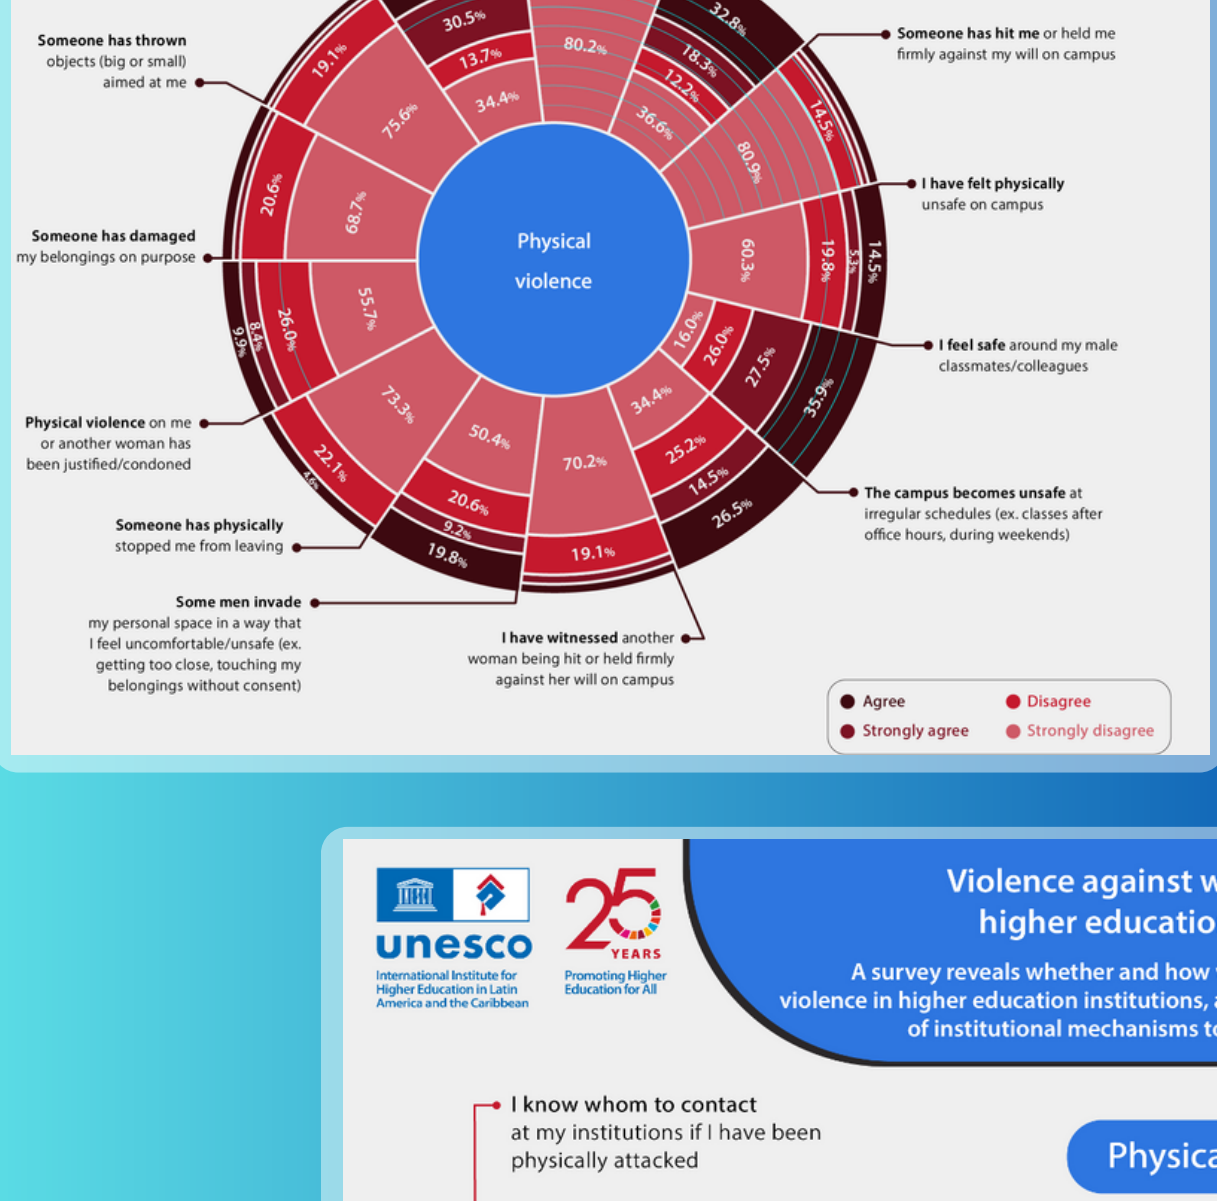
Someone has thrown objects (big or small) aimed at me

Someone has hit me or held me firmly against my will on campus

I have felt physically unsafe on campus

Someone has damaged my belongings on purpose

I feel safe around my male classmates/colleagues

Physical violence on me or another woman has been justified/condoned

The campus becomes unsafe at irregular schedules (ex. classes after office hours, during weekends)

Someone has physically stopped me from leaving

Some men invade my personal space in a way that I feel uncomfortable/unsafe (ex. getting too close, touching my belongings without consent)

I have witnessed another woman being hit or held firmly against her will on campus

Physical violence

30.5% 13.7% 34.4% 80.2% 32.8% 18.3% 12.2% 36.6% 80.9% 14.5% 19.1% 75.6% 20.6% 68.7% 60.3% 19.8% 5.3% 14.5% 55.7% 26.0% 8.4% 9.9% 16.0% 26.0% 27.5% 35.9% 73.3% 50.4% 34.4% 25.2% 14.5% 26.5% 70.2% 22.1% 4% 20.6% 9.2% 19.8% 19.1%

Agree
Disagree
Strongly agree
Strongly disagree

unesco
International Institute for Higher Education in Latin America and the Caribbean

25 YEARS
Promoting Higher Education for All

Violence against w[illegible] higher educatio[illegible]

A survey reveals whether and how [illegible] violence in higher education institutions, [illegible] of institutional mechanisms t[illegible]

I know whom to contact at my institutions if I have been physically attacked

Physica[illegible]